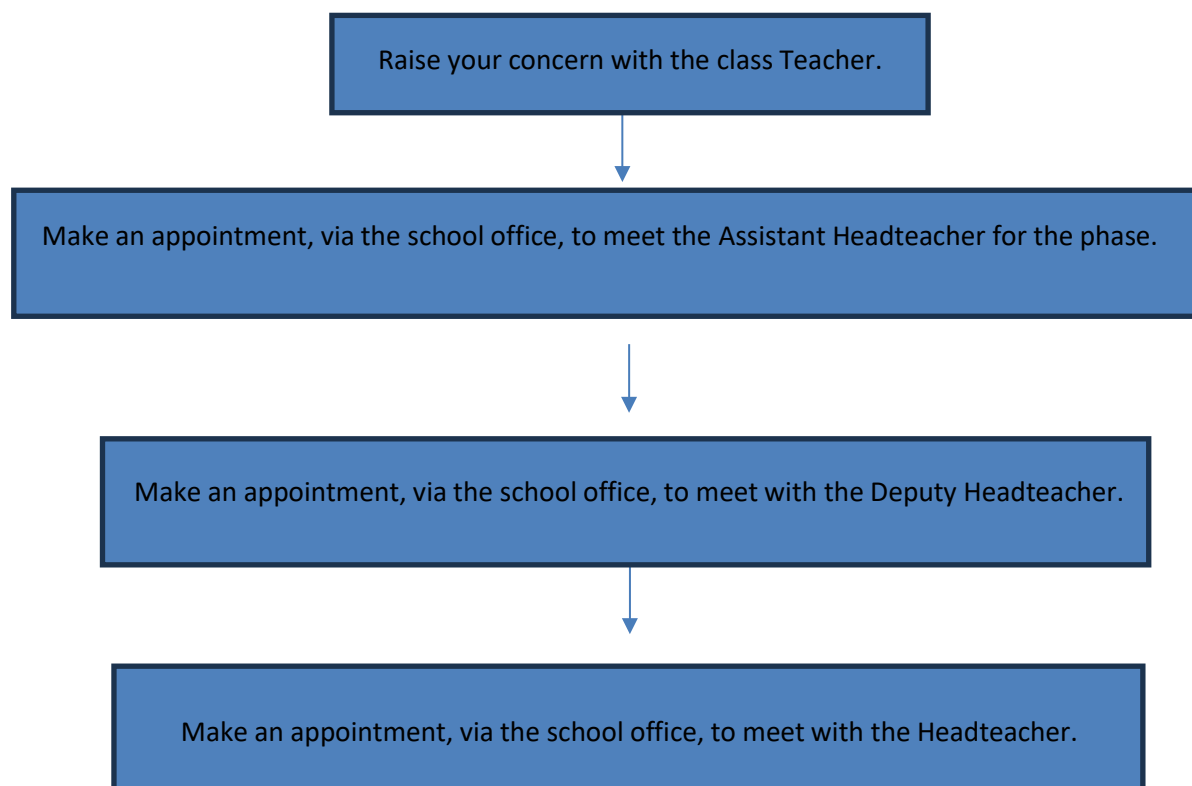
Raise your concern with the class Teacher.

Make an appointment, via the school office, to meet the Assistant Headteacher for the phase.

Make an appointment, via the school office, to meet with the Deputy Headteacher.

Make an appointment, via the school office, to meet with the Headteacher.